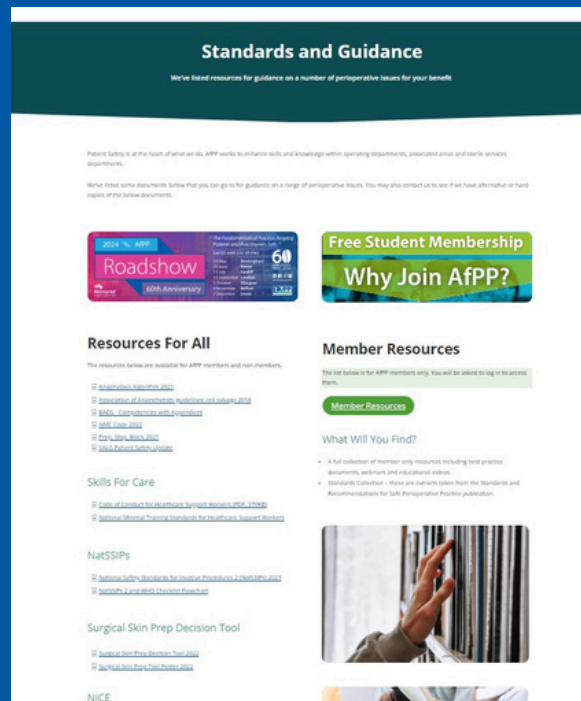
Standards and Guidance

We've listed resources for guidance on a number of perioperative issues for your benefit

Patient Safety is at the heart of what we do. AfPP works to enhance skills and knowledge within operating departments, associated areas and sterile services departments.

We've listed some documents below that you can go to for guidance on a range of perioperative issues. You may also contact us to see if we have alternative or hard copies of the below documents.

2024 AfPP Roadshow 60th Anniversary

60

Free Student Membership

Why Join AfPP?

Resources For All

The resources below are available for AfPP members and non-members.

Anaphylaxis Algorithm 2021
Association of Anaesthetists guidelines cell salvage 2018
BADS - Competencies with Appendices
NMC Code 2023
Prep, Stop, Block 2021
SALG Patient Safety Update

Skills For Care

Code of Conduct for Healthcare Support Workers (PDF, 370KB)
National Minimal Training Standards for Healthcare Support Workers

NatSSIPs

National Safety Standards for Invasive Procedures 2 (NatSSIPs) 2023
NatSSIPs 2 and WHO Checklist Flowchart

Surgical Skin Prep Decision Tool

Surgical Skin Prep Decision Tool 2022
Surgical Skin Prep Tool Poster 2022

NICE

Member Resources

The list below is for AfPP members only. You will be asked to log in to access them.

Member Resources

What Will You Find?

A full collection of member only resources including best practice documents, webinars and educational videos.
Standards Collection - these are extracts taken from the Standards and Recommendations for Safe Perioperative Practice publication.